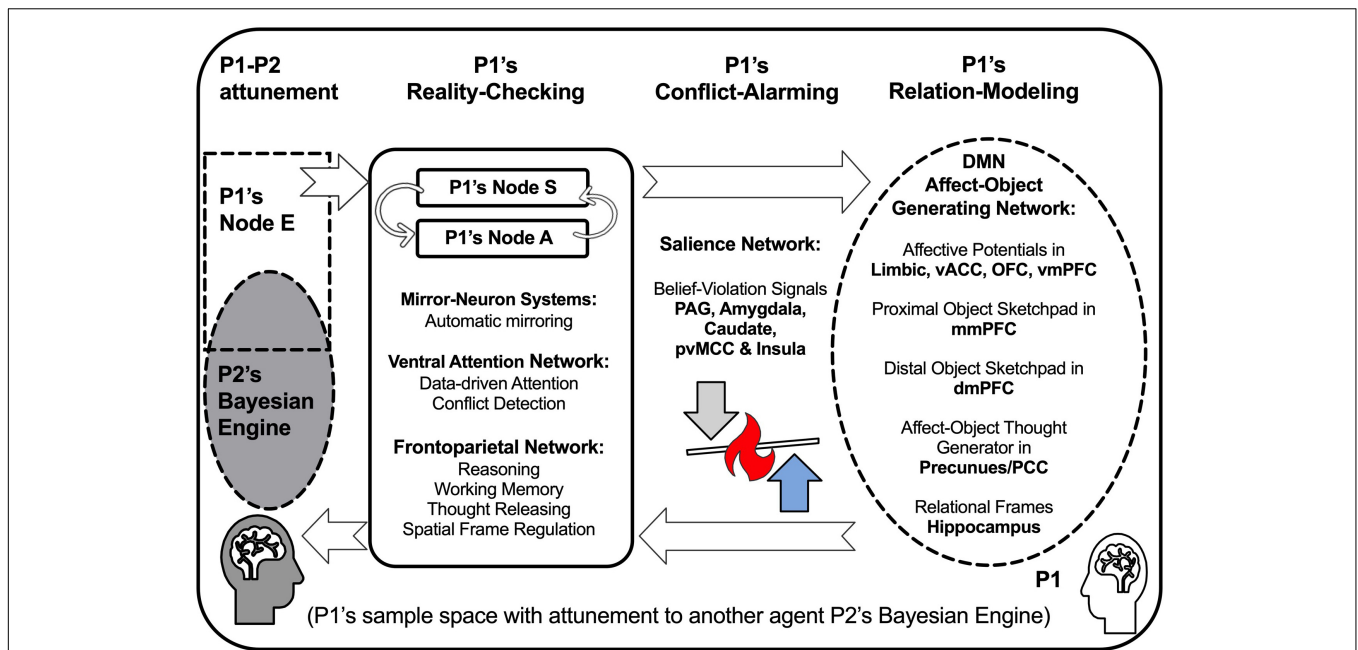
P1-P2 attunement

P1's Reality-Checking

P1's Conflict-Alarming

P1's Relation-Modeling

P1's Node E

P2's Bayesian Engine

P1's Node S

P1's Node A

Mirror-Neuron Systems:
Automatic mirroring

Ventral Attention Network:
Data-driven Attention
Conflict Detection

Frontoparietal Network:
Reasoning
Working Memory
Thought Releasing
Spatial Frame Regulation

Salience Network:

Belief-Violation Signals
PAG, Amygdala, Caudate, pvMCC & Insula

DMN
Affect-Object Generating Network:

Affective Potentials in
Limbic, vACC, OFC, vmPFC

Proximal Object Sketchpad in
mmPFC

Distal Object Sketchpad in
dmPFC

Affect-Object Thought Generator in
Precunues/PCC

Relational Frames
Hippocampus

P1

(P1's sample space with attunement to another agent P2's Bayesian Engine)